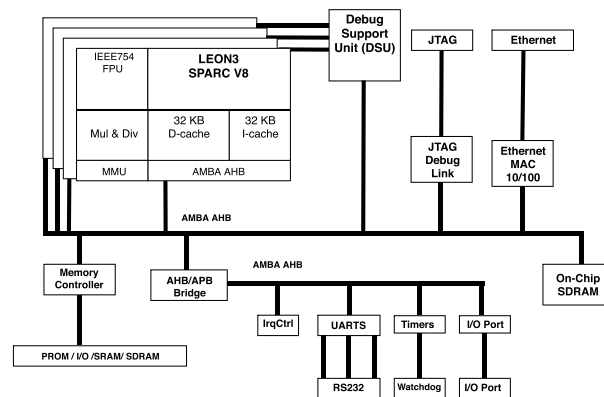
IEEE754 FPU

LEON3 SPARC V8

Mul & Div

32 KB D-cache

32 KB I-cache

MMU

AMBA AHB

Debug Support Unit (DSU)

JTAG

Ethernet

JTAG Debug Link

Ethernet MAC 10/100

AMBA AHB

Memory Controller

AHB/APB Bridge

AMBA AHB

On-Chip SDRAM

IrqCtrl

UARTS

Timers

I/O Port

PROM / I/O /SRAM/ SDRAM

RS232

Watchdog

I/O Port